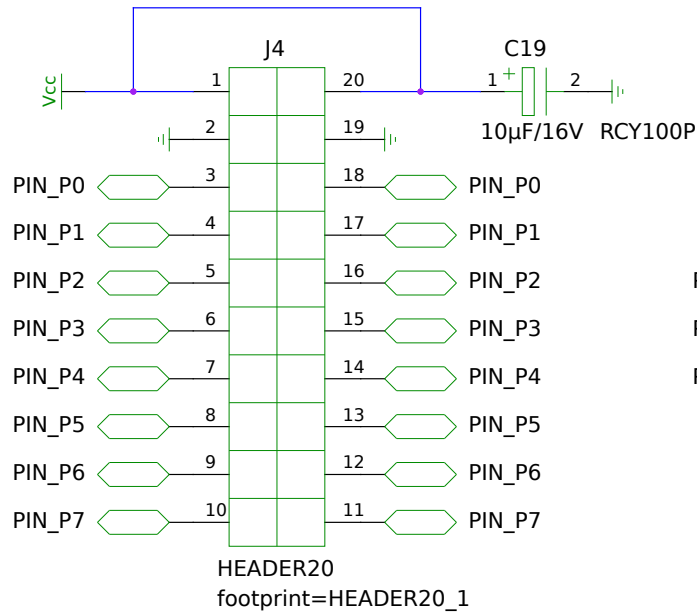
J4

C19

Vcc

1

20

1 +

2

10µF/16V RCY100P

2

19

PIN_P0 3 18 PIN_P0

PIN_P1 4 17 PIN_P1

PIN_P2 5 16 PIN_P2

PIN_P3 6 15 PIN_P3

PIN_P4 7 14 PIN_P4

PIN_P5 8 13 PIN_P5

PIN_P6 9 12 PIN_P6

PIN_P7 10 11 PIN_P7

HEADER20
footprint=HEADER20_1